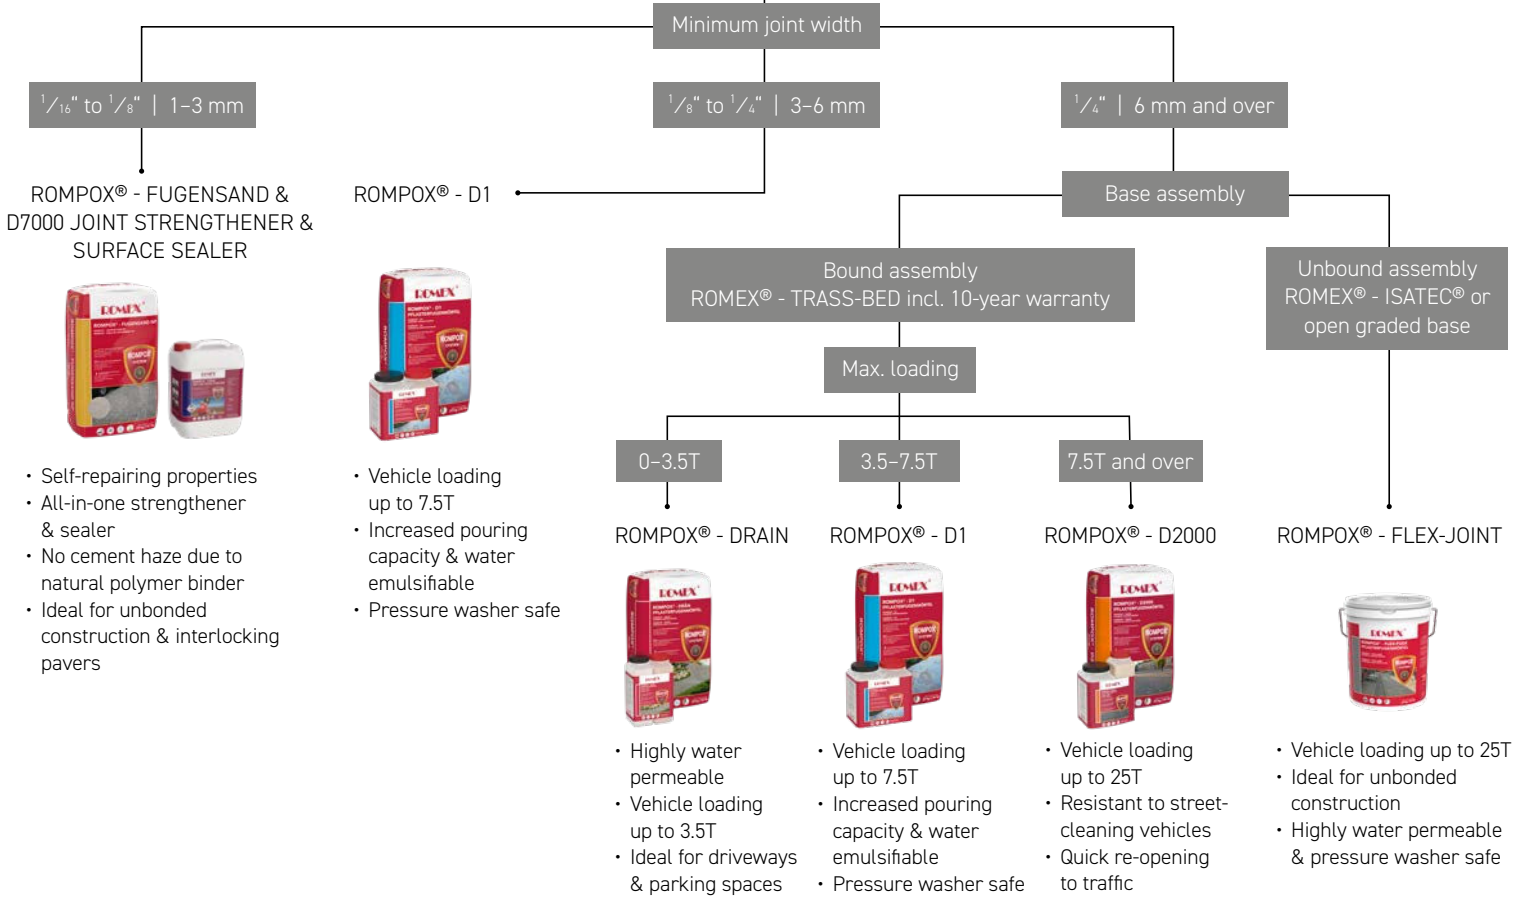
Minimum joint width

$^1/_{16}$" to $^1/_8$" | 1–3 mm

$^1/_8$" to $^1/_4$" | 3–6 mm

$^1/_4$" | 6 mm and over

ROMPOX® - FUGENSAND & D7000 JOINT STRENGTHENER & SURFACE SEALER

ROMPOX® - D1

Base assembly

Bound assembly
ROMEX® - TRASS-BED incl. 10-year warranty

Unbound assembly
ROMEX® - ISATEC® or open graded base

Max. loading

• Self-repairing properties
• All-in-one strengthener & sealer
• No cement haze due to natural polymer binder
• Ideal for unbonded construction & interlocking pavers

• Vehicle loading up to 7.5T
• Increased pouring capacity & water emulsifiable
• Pressure washer safe

0–3.5T

3.5–7.5T

7.5T and over

ROMPOX® - DRAIN

ROMPOX® - D1

ROMPOX® - D2000

ROMPOX® - FLEX-JOINT

• Highly water permeable
• Vehicle loading up to 3.5T
• Ideal for driveways & parking spaces

• Vehicle loading up to 7.5T
• Increased pouring capacity & water emulsifiable
• Pressure washer safe

• Vehicle loading up to 25T
• Resistant to street-cleaning vehicles
• Quick re-opening to traffic

• Vehicle loading up to 25T
• Ideal for unbonded construction
• Highly water permeable & pressure washer safe